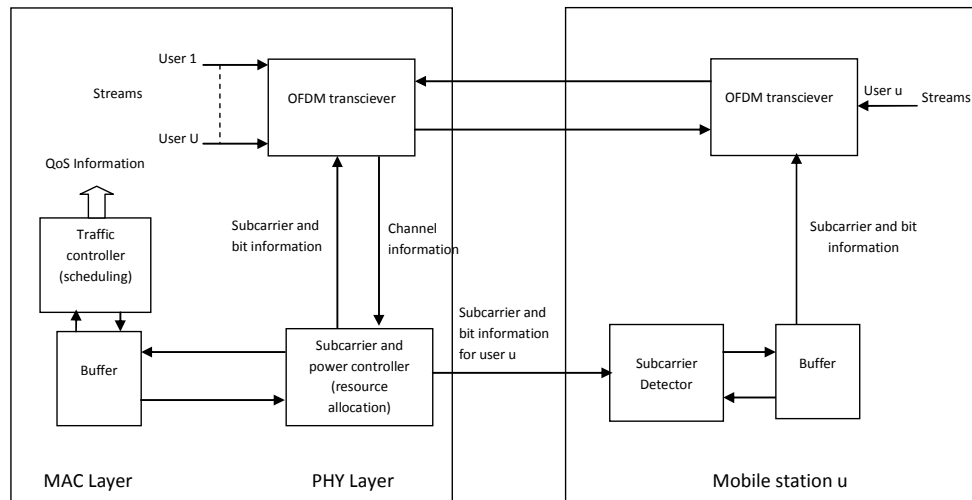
User 1

Streams

User U

OFDM transciever

OFDM transciever

User u

Streams

QoS Information

Traffic controller (scheduling)

Subcarrier and bit information

Channel information

Subcarrier and bit information

Subcarrier and bit information for user u

Buffer

Subcarrier and power controller (resource allocation)

Subcarrier Detector

Buffer

MAC Layer

PHY Layer

Mobile station u